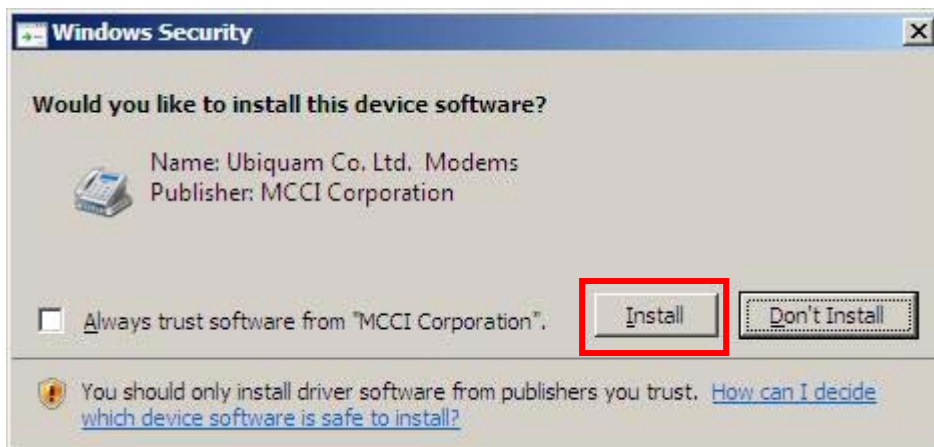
Windows Security

Would you like to install this device software?

Name: Ubiquam Co. Ltd. Modems
Publisher: MCCI Corporation

Always trust software from "MCCI Corporation".

Install

Don't Install

You should only install driver software from publishers you trust. How can I decide which device software is safe to install?